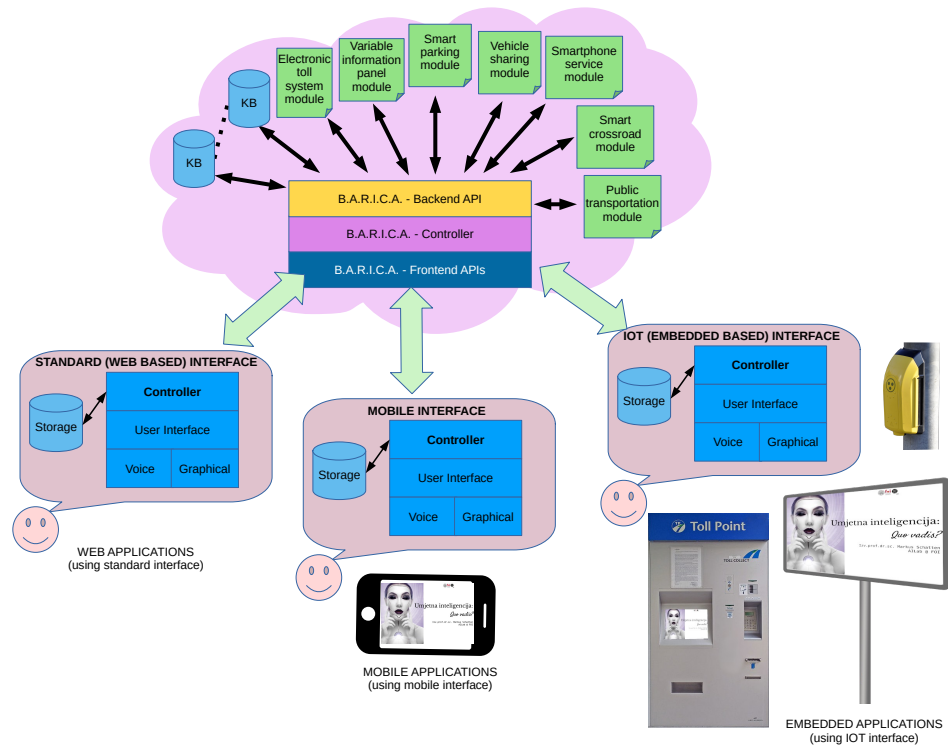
Electronic toll system module

Variable information panel module

Smart parking module

Vehicle sharing module

Smartphone service module

KB

KB

Smart crossroad module

B.A.R.I.C.A. - Backend API

B.A.R.I.C.A. - Controller

B.A.R.I.C.A. - Frontend APIs

Public transportation module

STANDARD (WEB BASED) INTERFACE

Controller

Storage

User Interface

Voice

Graphical

MOBILE INTERFACE

Controller

Storage

User Interface

Voice

Graphical

IOT (EMBEDDED BASED) INTERFACE

Controller

Storage

User Interface

Voice

Graphical

WEB APPLICATIONS
(using standard interface)

Umjetna inteligencija:
Quo vadis?

MOBILE APPLICATIONS
(using mobile interface)

Toll Point

TOLL COLLECT

Umjetna inteligencija:
Quo vadis?

EMBEDDED APPLICATIONS
(using IOT interface)